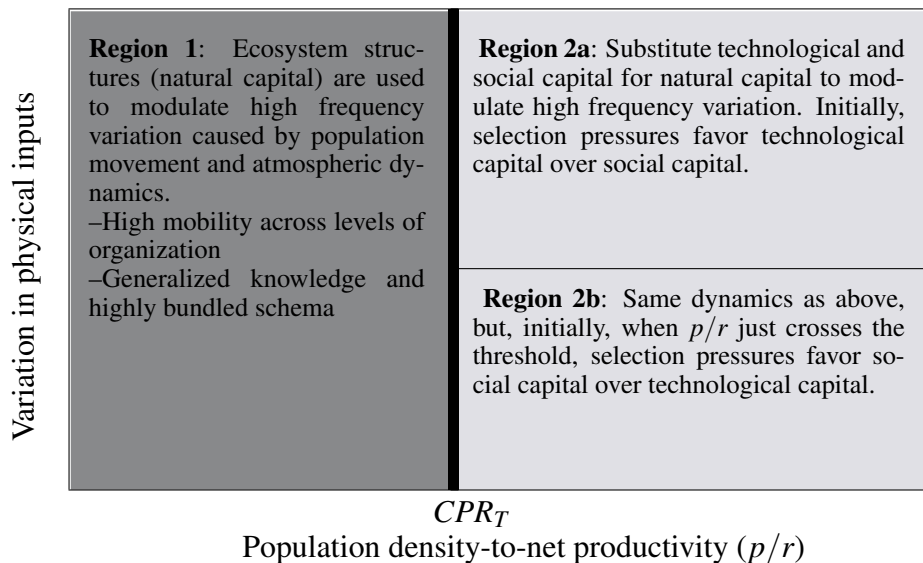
Variation in physical inputs

**Region 1**: Ecosystem structures (natural capital) are used to modulate high frequency variation caused by population movement and atmospheric dynamics.
–High mobility across levels of organization
–Generalized knowledge and highly bundled schema

**Region 2a**: Substitute technological and social capital for natural capital to modulate high frequency variation. Initially, selection pressures favor technological capital over social capital.

**Region 2b**: Same dynamics as above, but, initially, when $p/r$ just crosses the threshold, selection pressures favor social capital over technological capital.

$CPR_T$

Population density-to-net productivity $(p/r)$